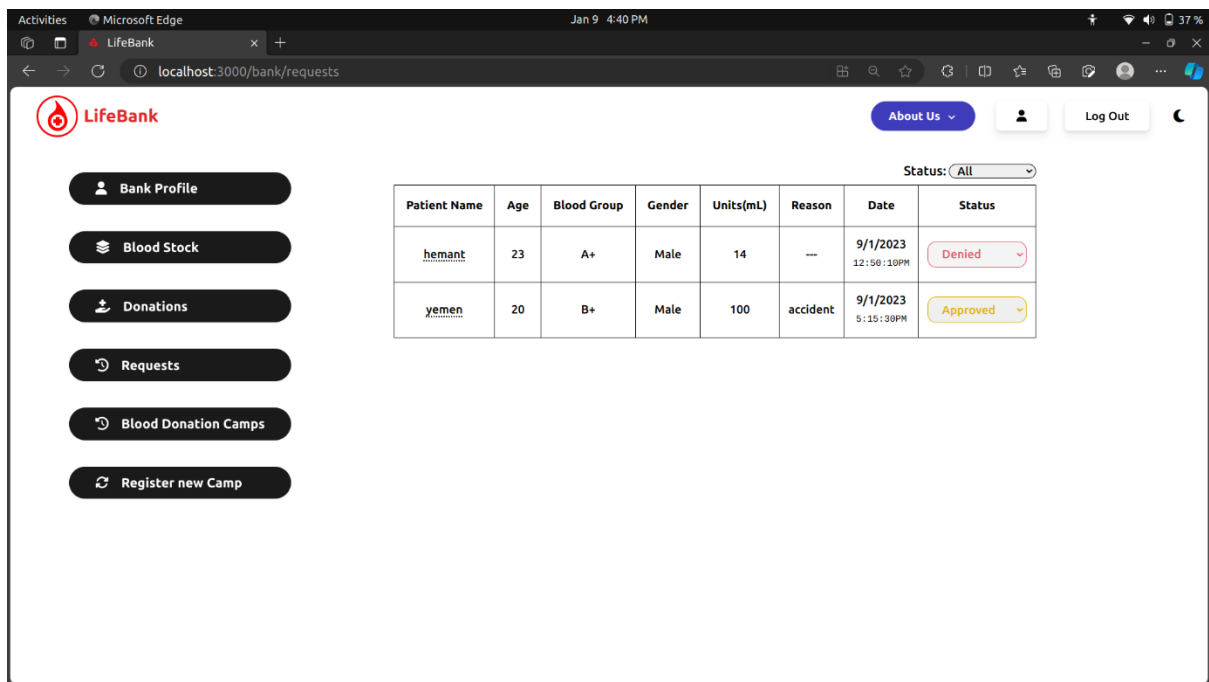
Activities Microsoft Edge Jan 9 4:40 PM 37 %

LifeBank

localhost:3000/bank/requests

LifeBank

About Us

Log Out

Bank Profile

Blood Stock

Donations

Requests

Blood Donation Camps

Register new Camp

Status: All

| Patient Name | Age | Blood Group | Gender | Units(mL) | Reason | Date | Status |
|---|---|---|---|---|---|---|---|
| hemant | 23 | A+ | Male | 14 | --- | 9/1/2023 12:50:10PM | Denied |
| yemen | 20 | B+ | Male | 100 | accident | 9/1/2023 5:15:30PM | Approved |